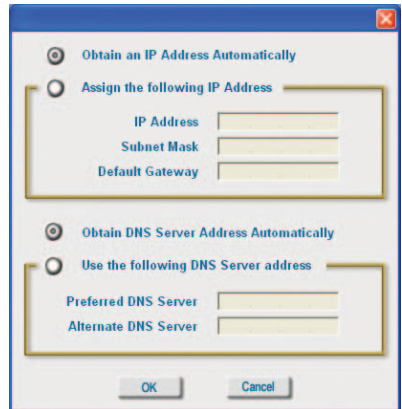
Obtain an IP Address Automatically

Assign the following IP Address

IP Address

Subnet Mask

Default Gateway

Obtain DNS Server Address Automatically

Use the following DNS Server address

Preferred DNS Server

Alternate DNS Server

OK

Cancel